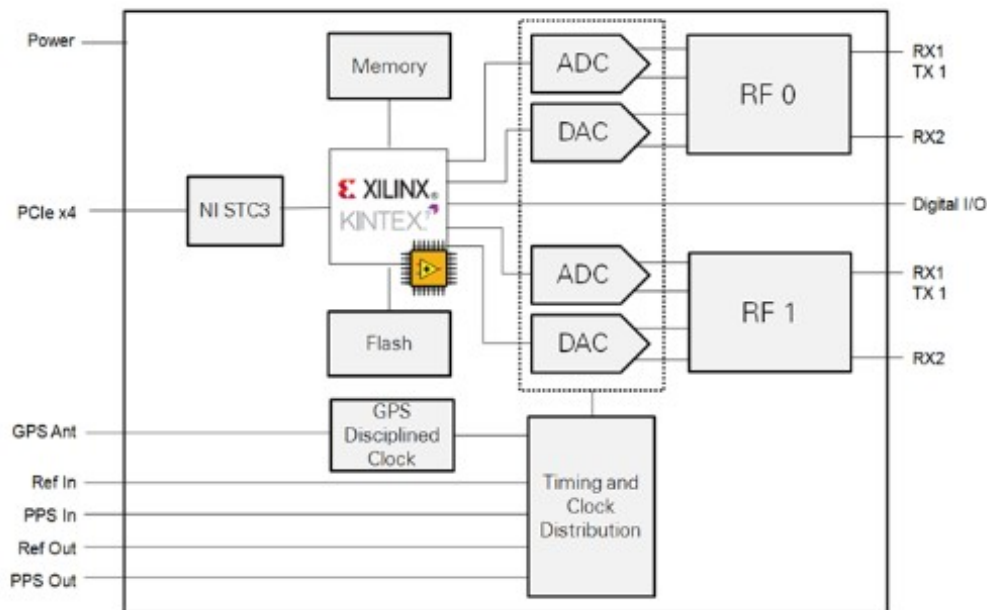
Power

Memory

ADC

DAC

RF 0

RX1
TX 1

RX2

PCIe x4

NI STC3

XILINX.
KINTEX7

Digital I/O

ADC

DAC

RF 1

RX1
TX 1

RX2

Flash

GPS Ant

GPS
Disciplined
Clock

Ref In

PPS In

Ref Out

PPS Out

Timing and
Clock
Distribution